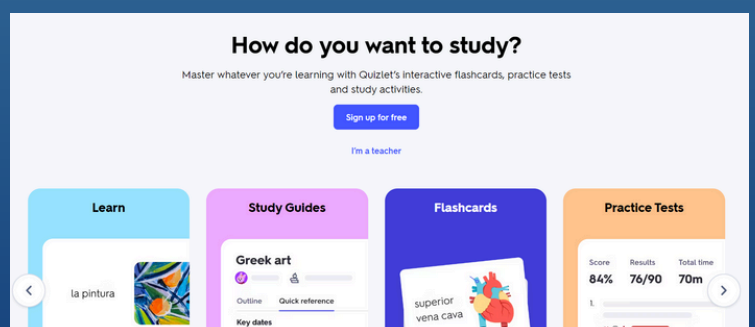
How do you want to study?

Master whatever you're learning with Quizlet's interactive flashcards, practice tests and study activities.

Sign up for free

I'm a teacher

Learn

la pintura

Study Guides

Greek art

Outline Quick reference

Key dates

Flashcards

superior vena cava

Practice Tests

| Score | Results | Total time |
|---|---|---|
| 84% | 76/90 | 70m |

1.